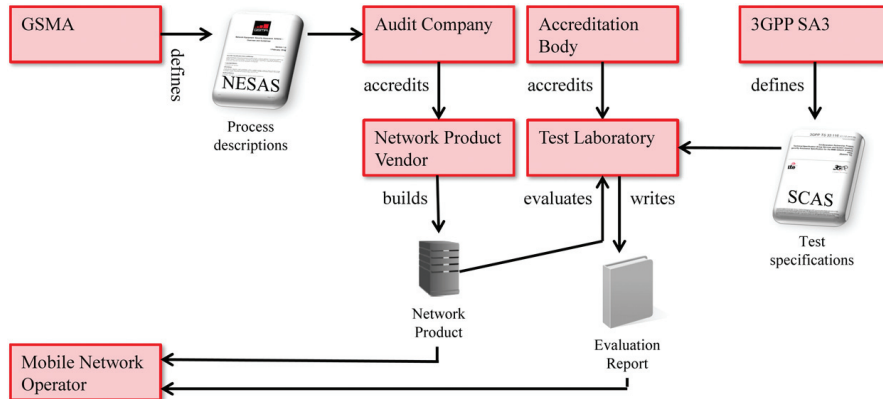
GSMA

defines

NESAS

Process descriptions

Audit Company

accredits

Network Product Vendor

builds

Network Product

Accreditation Body

accredits

Test Laboratory

evaluates

writes

Evaluation Report

3GPP SA3

defines

SCAS

Test specifications

Mobile Network Operator